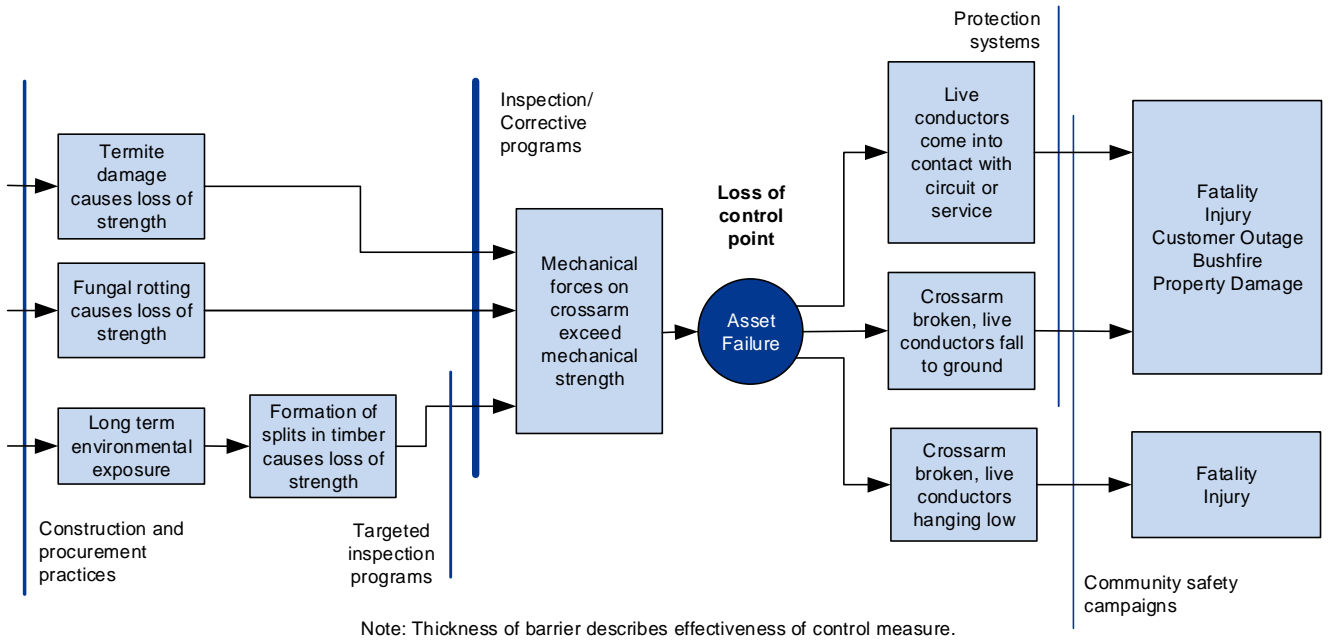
Protection systems

Inspection/ Corrective programs

Termite damage causes loss of strength

Fungal rotting causes loss of strength

Long term environmental exposure

Formation of splits in timber causes loss of strength

Mechanical forces on crossarm exceed mechanical strength

Loss of control point

Asset Failure

Live conductors come into contact with circuit or service

Crossarm broken, live conductors fall to ground

Crossarm broken, live conductors hanging low

Fatality
Injury
Customer Outage
Bushfire
Property Damage

Fatality
Injury

Construction and procurement practices

Targeted inspection programs

Community safety campaigns

Note: Thickness of barrier describes effectiveness of control measure.